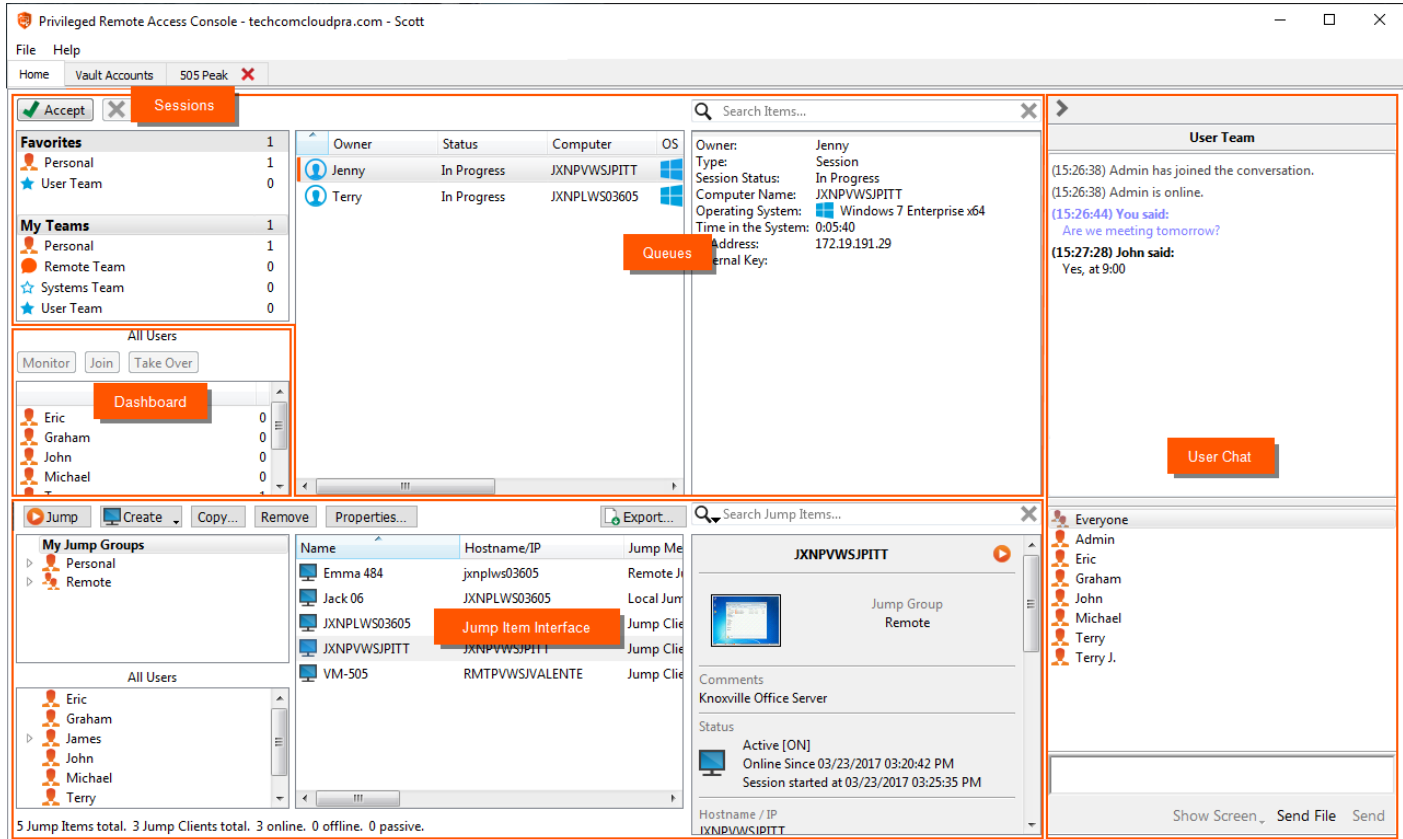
Privileged Remote Access Console - techcomcloudpra.com - Scott

File Help

Home Vault Accounts 505 Peak

Accept Sessions

Search Items...

| Favorites | 1 |
|---|---|
| Personal | 1 |
| User Team | 0 |

| My Teams | 1 |
|---|---|
| Personal | 1 |
| Remote Team | 0 |
| Systems Team | 0 |
| User Team | 0 |

| Owner | Status | Computer | OS |
|---|---|---|---|
| Jenny | In Progress | JXNPVWSJPITT | |
| Terry | In Progress | JXNPLWS03605 | |

Owner: Jenny
Type: Session
Session Status: In Progress
Computer Name: JXNPVWSJPITT
Operating System: Windows 7 Enterprise x64
Time in the System: 0:05:40
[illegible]Address: 172.19.191.29
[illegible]ernal Key:

Queues

User Team

(15:26:38) Admin has joined the conversation.
(15:26:38) Admin is online.
(15:26:44) You said:
Are we meeting tomorrow?
(15:27:28) John said:
Yes, at 9:00

User Chat

All Users

Monitor Join Take Over

Dashboard

| Eric | 0 |
|---|---|
| Graham | 0 |
| John | 0 |
| Michael | 0 |

Jump Create Copy... Remove Properties... Export...

Search Jump Items...

My Jump Groups
Personal
Remote

| Name | Hostname/IP | Jump Me |
|---|---|---|
| Emma 484 | jxnplws03605 | Remote J |
| Jack 06 | JXNPLWS03605 | Local Jum |
| JXNPLWS03605 | | Jump Cli |
| JXNPVWSJPITT | JXNPVWSJPITT | Jump Cli |
| VM-505 | RMTPVWSJVALENTE | Jump Cli |

Jump Item Interface

JXNPVWSJPITT

Jump Group
Remote

Comments
Knoxville Office Server

Status
Active [ON]
Online Since 03/23/2017 03:20:42 PM
Session started at 03/23/2017 03:25:35 PM

Hostname / IP
JXNPVWSJPITT

All Users
Eric
Graham
James
John
Michael
Terry

Everyone
Admin
Eric
Graham
John
Michael
Terry
Terry J.

Show Screen Send File Send

5 Jump Items total. 3 Jump Clients total. 3 online. 0 offline. 0 passive.